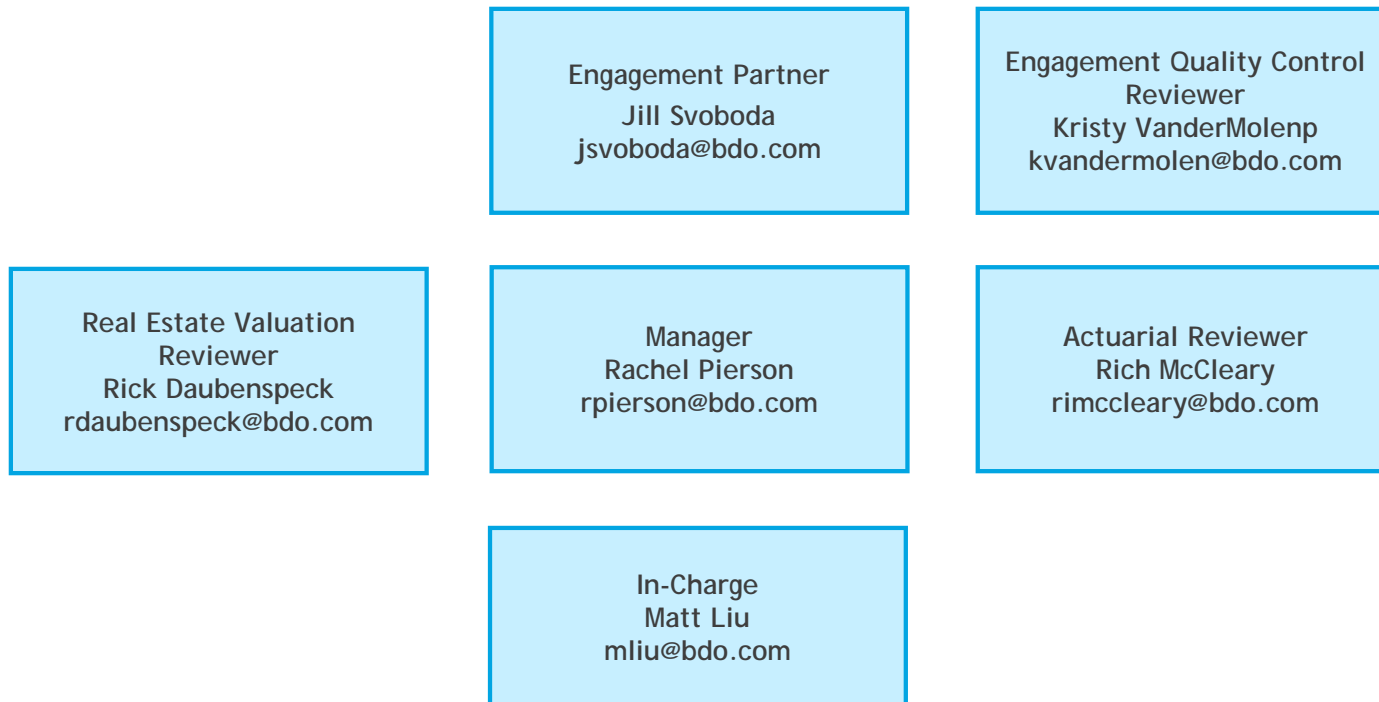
Engagement Partner
Jill Svoboda
jsvoboda@bdo.com

Engagement Quality Control Reviewer
Kristy VanderMolenp
kvandermolen@bdo.com

Real Estate Valuation Reviewer
Rick Daubenspeck
rdaubenspeck@bdo.com

Manager
Rachel Pierson
rpierson@bdo.com

Actuarial Reviewer
Rich McCleary
rimccleary@bdo.com

In-Charge
Matt Liu
mliu@bdo.com